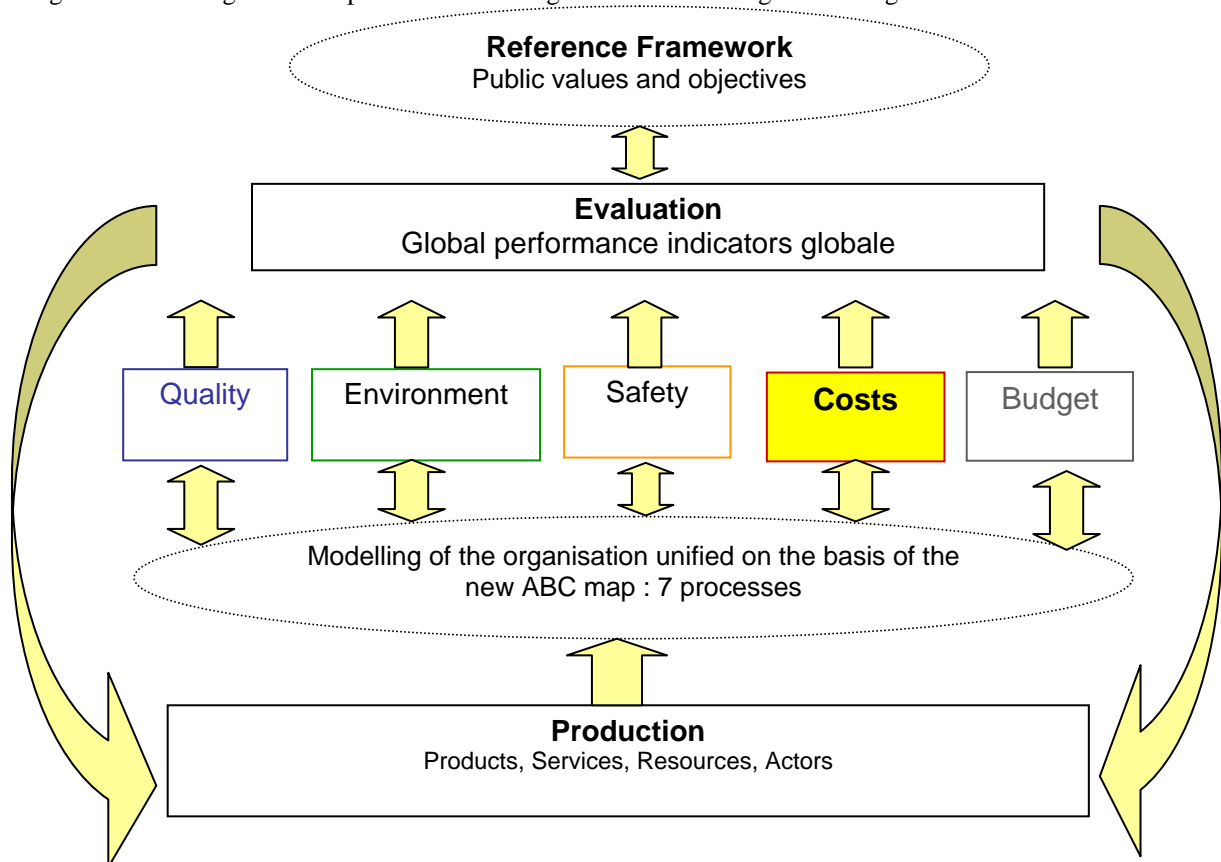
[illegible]

Reference Framework
Public values and objectives

Evaluation
Global performance indicators globale

Quality

Environment

Safety

Costs

Budget

Modelling of the organisation unified on the basis of the new ABC map : 7 processes

Production
Products, Services, Resources, Actors